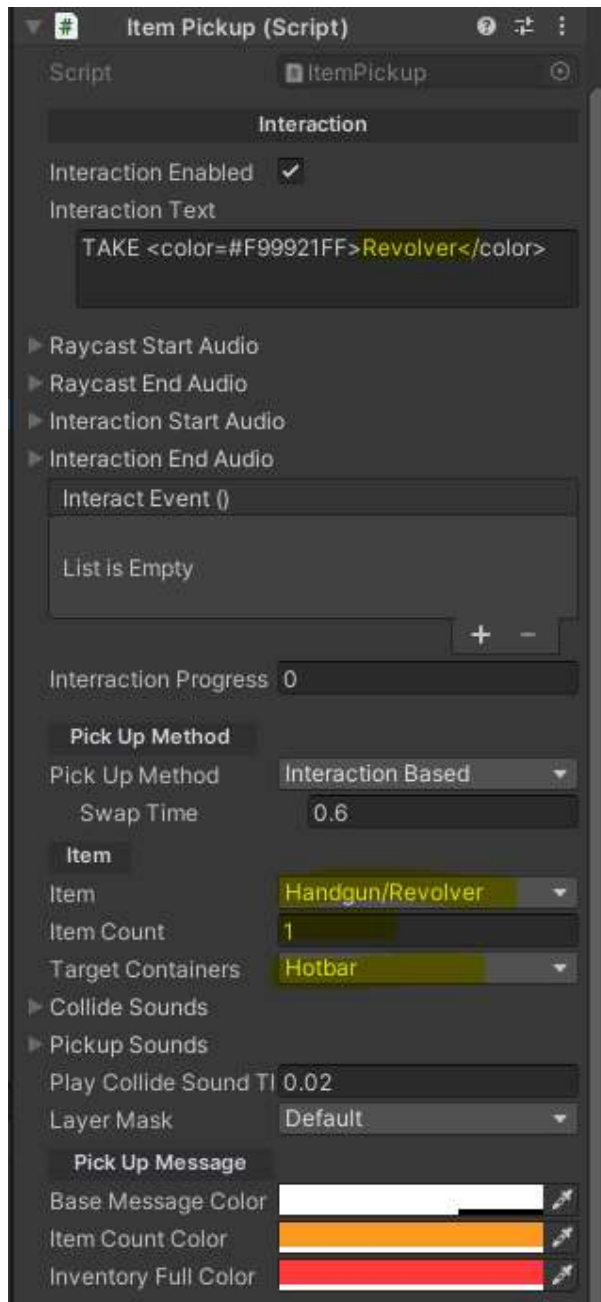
Item Pickup (Script)
Script ItemPickup
Interaction
Interaction Enabled ✓
Interaction Text
TAKE <color=#F99921FF>Revolver</color>
Raycast Start Audio
Raycast End Audio
Interaction Start Audio
Interaction End Audio
Interact Event ()
List is Empty
+ −
Interraction Progress 0
Pick Up Method
Pick Up Method Interaction Based
Swap Time 0.6
Item
Item Handgun/Revolver
Item Count 1
Target Containers Hotbar
Collide Sounds
Pickup Sounds
Play Collide Sound Tl 0.02
Layer Mask Default
Pick Up Message
Base Message Color
Item Count Color
Inventory Full Color